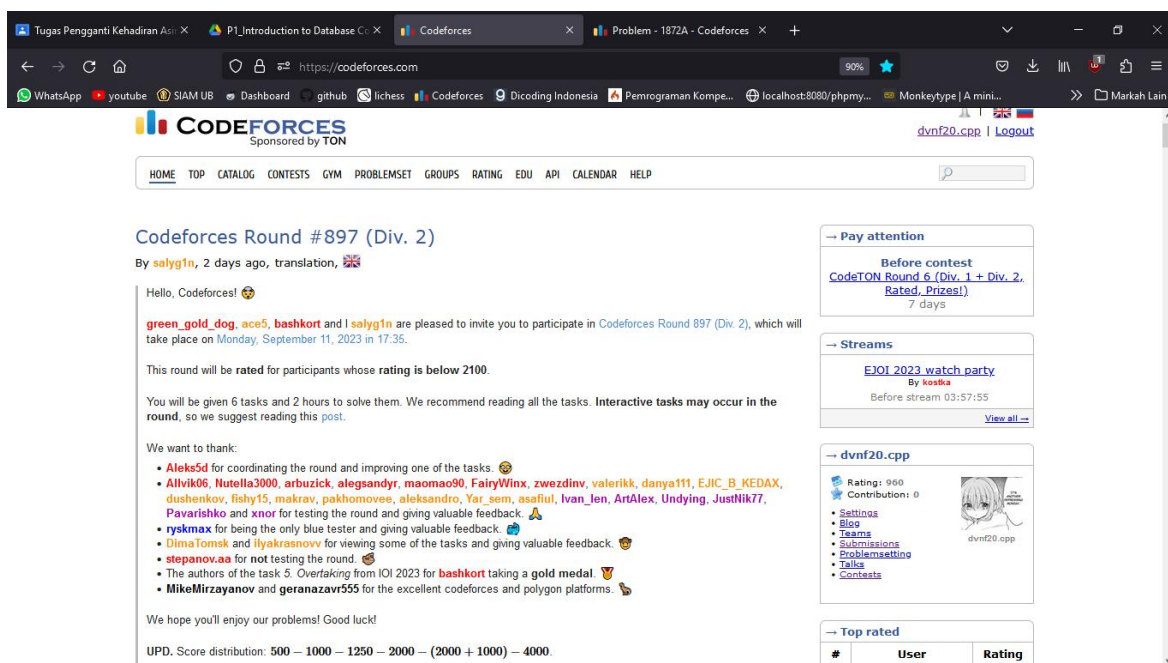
Tugas Pengganti Kehadiran Asi ×
P1_Introduction to Database Co ×
Codeforces ×
Problem - 1872A - Codeforces ×
+

https://codeforces.com
90%

WhatsApp youtube SIAM UB Dashboard github lichess Codeforces Dicoding Indonesia Pemrograman Kompe... localhost:8080/phpmy... Monkeytype | A mini... Markah Lain

CODEFORCES
Sponsored by TON

dvnf20.cpp | Logout

HOME TOP CATALOG CONTESTS GYM PROBLEMSET GROUPS RATING EDU API CALENDAR HELP

Codeforces Round #897 (Div. 2)

By salyg1n, 2 days ago, translation,

Hello, Codeforces!

green_gold_dog, ace5, bashkort and I salyg1n are pleased to invite you to participate in Codeforces Round 897 (Div. 2), which will take place on Monday, September 11, 2023 in 17:35.

This round will be rated for participants whose rating is below 2100.

You will be given 6 tasks and 2 hours to solve them. We recommend reading all the tasks. Interactive tasks may occur in the round, so we suggest reading this post.

We want to thank:

- Aleks5d for coordinating the round and improving one of the tasks.
- Allvik06, Nutella3000, arbuzick, alegsandyr, maomao90, FairyWinx, zwezdinv, valerikk, danya111, EJIC_B_KEDAX, dushenkov, fishy15, makrav, pakhomovee, aleksandro, Yar_sem, asafiul, Ivan_len, ArtAlex, Undying, JustNik77, Pavarishko and xnor for testing the round and giving valuable feedback.
- ryskmax for being the only blue tester and giving valuable feedback.
- DimaTomsk and ilyakrasnovv for viewing some of the tasks and giving valuable feedback.
- stepanov.aa for not testing the round.
- The authors of the task 5. Overtaking from IOI 2023 for bashkort taking a gold medal.
- MikeMirzayanov and geranazavr555 for the excellent codeforces and polygon platforms.

We hope you'll enjoy our problems! Good luck!

UPD. Score distribution: $500 - 1000 - 1250 - 2000 - (2000 + 1000) - 4000$.

→ Pay attention
Before contest
CodeTON Round 6 (Div. 1 + Div. 2, Rated, Prizes!)
7 days

→ Streams
EJOI 2023 watch party
By kostka
Before stream 03:57:55
View all →

→ dvnf20.cpp
Rating: 960
Contribution: 0
- Settings
- Blog
- Teams
- Submissions
- Problemsetting
- Talks
- Contests
dvnf20.cpp

→ Top rated
| # | User | Rating |
|---|---|---|